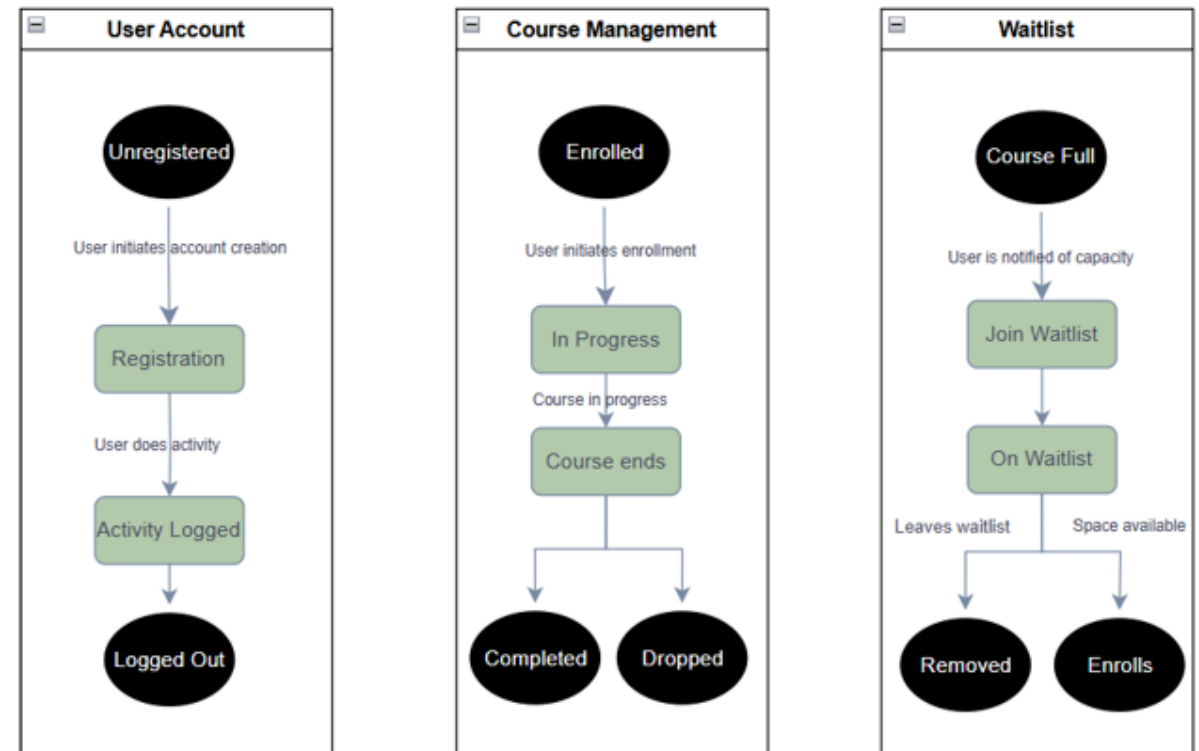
User Account

Unregistered

User initiates account creation

Registration

User does activity

Activity Logged

Logged Out

Course Management

Enrolled

User initiates enrollment

In Progress

Course in progress

Course ends

Completed

Dropped

Waitlist

Course Full

User is notified of capacity

Join Waitlist

On Waitlist

Leaves waitlist

Space available

Removed

Enrolls